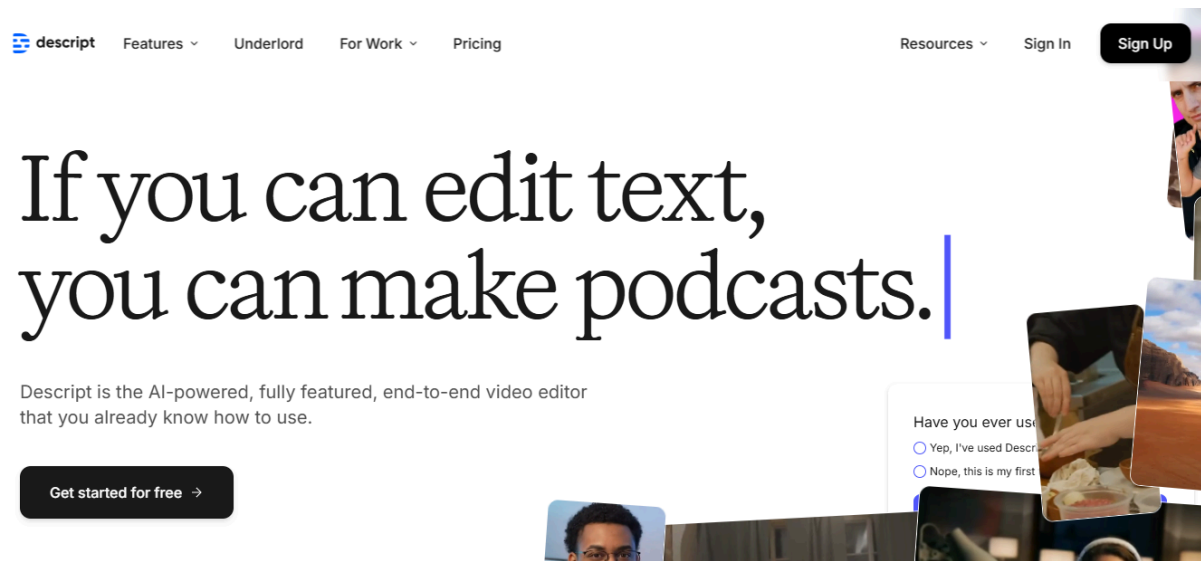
descript Features Underlord For Work Pricing Resources Sign In Sign Up

If you can edit text, you can make podcasts.

Descript is the AI-powered, fully featured, end-to-end video editor that you already know how to use.

Get started for free →

Have you ever use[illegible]
Yep, I've used Descr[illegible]
Nope, this is my first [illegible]